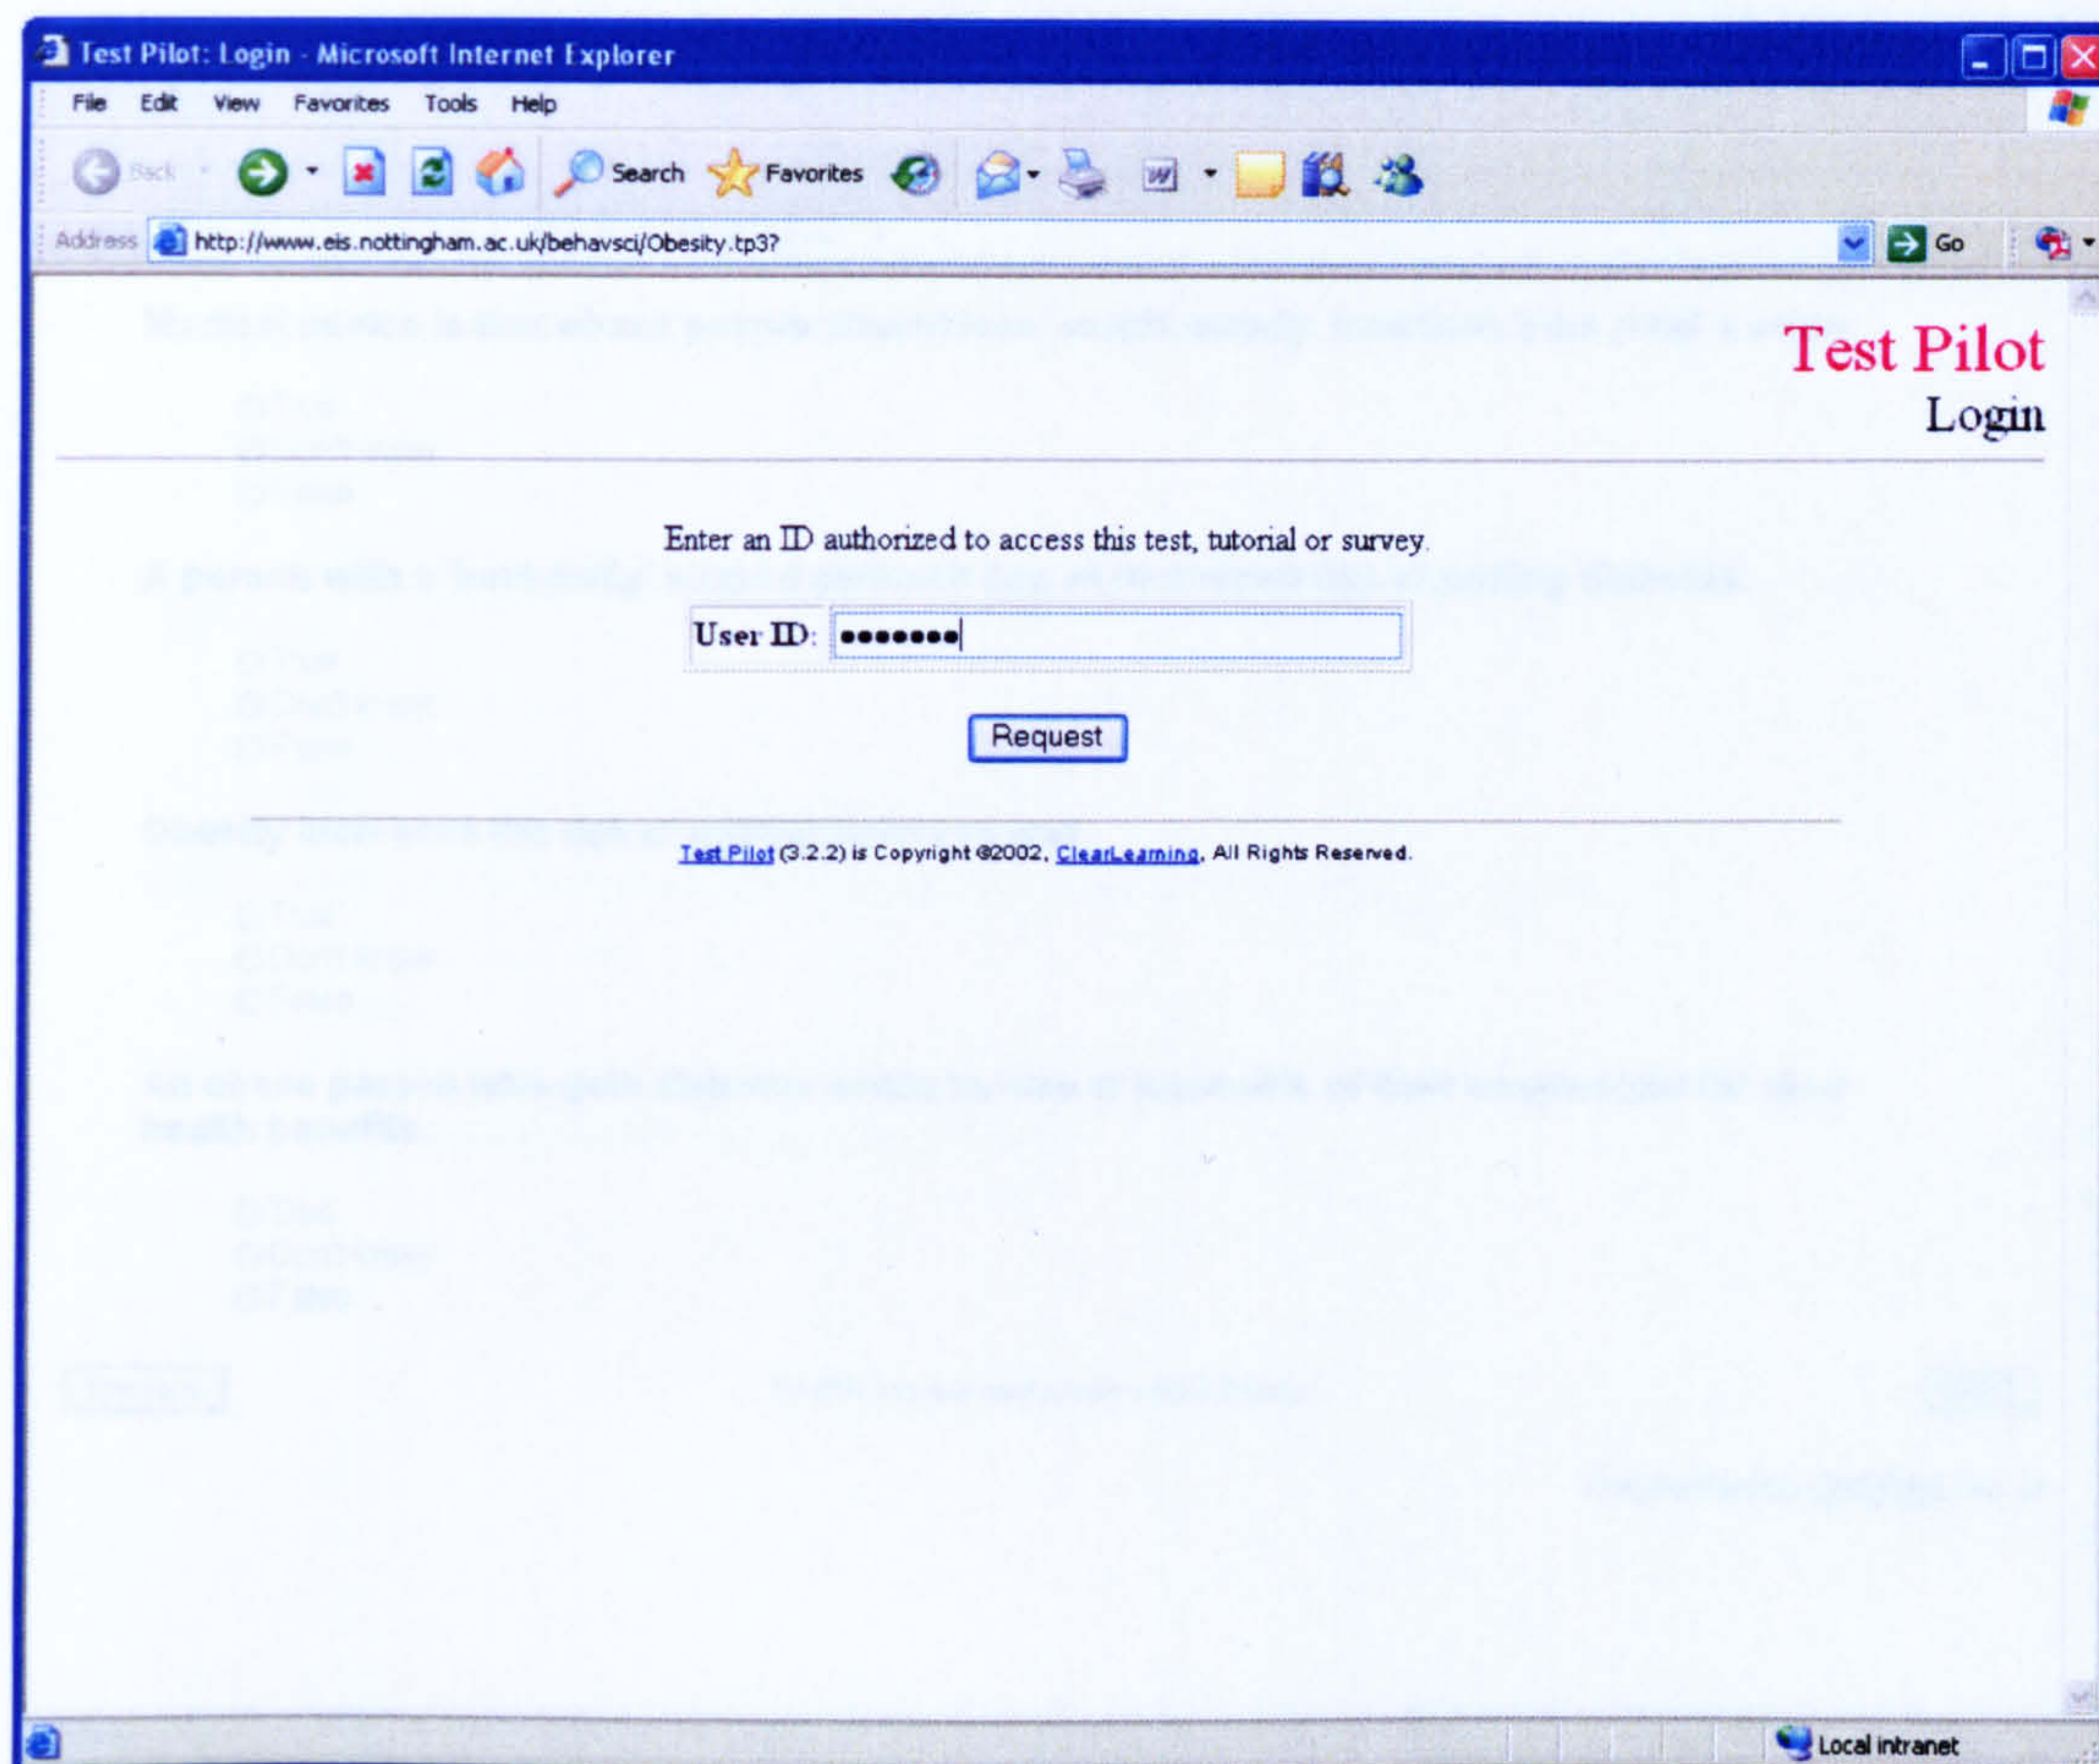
Test Pilot: Login - Microsoft Internet Explorer

File Edit View Favorites Tools Help

Back Search Favorites

Address http://www.eis.nottingham.ac.uk/behavsci/Obesity.tp3? Go

Test Pilot
Login

Enter an ID authorized to access this test, tutorial or survey.

User ID: ••••••••

Request

Test Pilot (3.2.2) is Copyright ©2002, ClearLearning, All Rights Reserved.

Local intranet